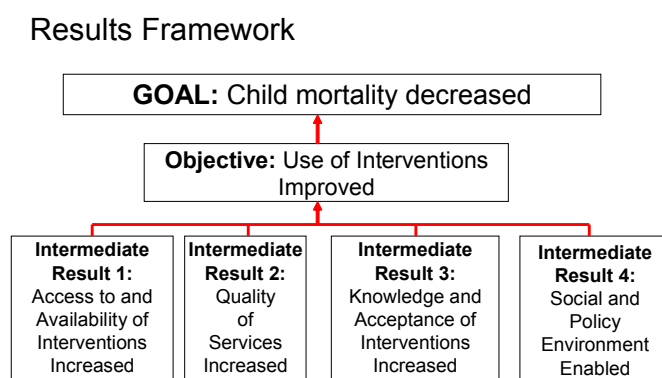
Results Framework

GOAL: Child mortality decreased

Objective: Use of Interventions Improved

Intermediate Result 1: Access to and Availability of Interventions Increased

Intermediate Result 2: Quality of Services Increased

Intermediate Result 3: Knowledge and Acceptance of Interventions Increased

Intermediate Result 4: Social and Policy Environment Enabled